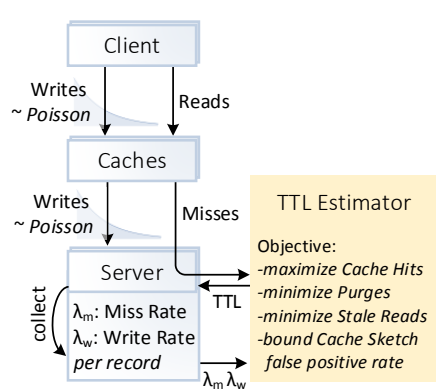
Client

Writes
~ *Poisson*

Reads

Caches

Writes
~ *Poisson*

Misses

Server

collect

$\lambda_m$: Miss Rate
$\lambda_w$: Write Rate
*per record*

TTL

$\lambda_m$ $\lambda_w$

TTL Estimator

Objective:
*-maximize Cache Hits*
*-minimize Purges*
*-minimize Stale Reads*
*-bound Cache Sketch false positive rate*